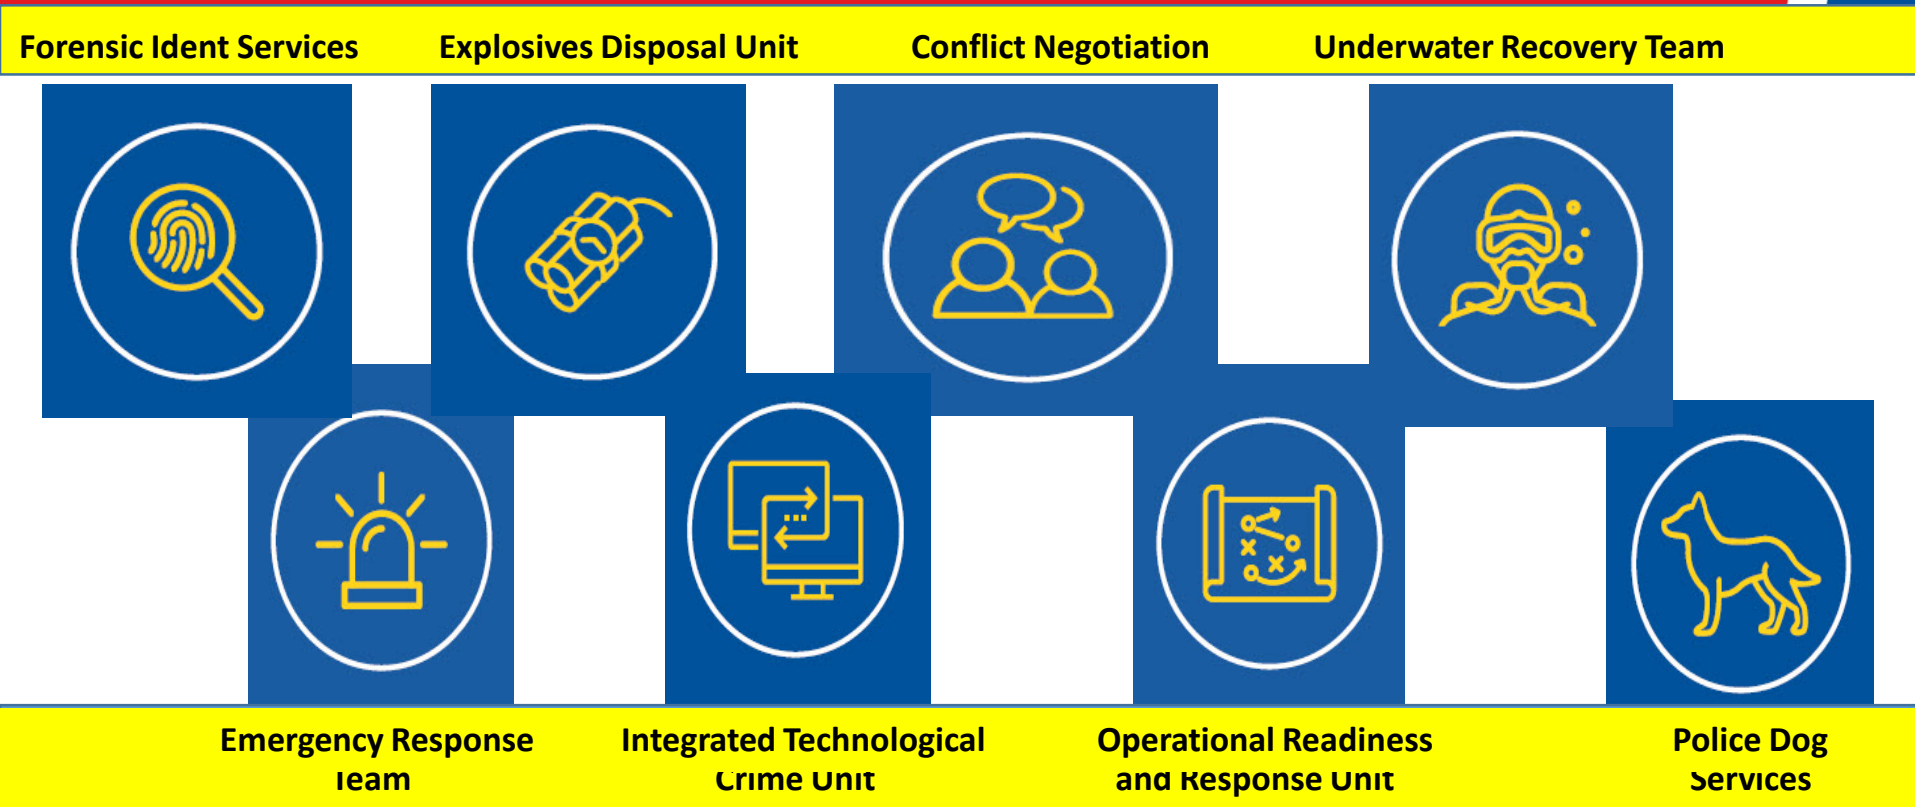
Forensic Ident Services Explosives Disposal Unit Conflict Negotiation Underwater Recovery Team

Emergency Response Team

Integrated Technological Crime Unit

Operational Readiness and Response Unit

Police Dog Services